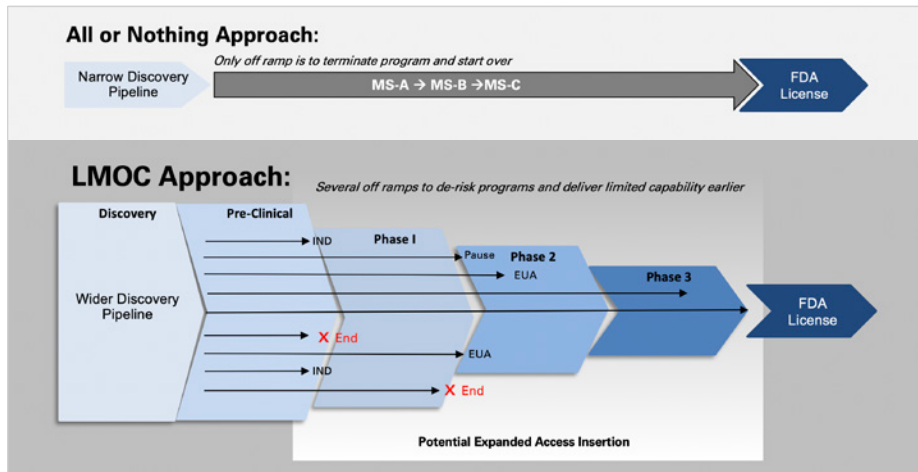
All or Nothing Approach:

Only off ramp is to terminate program and start over

Narrow Discovery Pipeline

MS-A → MS-B →MS-C

FDA License

LMOC Approach:

Several off ramps to de-risk programs and deliver limited capability earlier

Discovery

Pre-Clinical

Phase I

Phase 2

Phase 3

IND

Pause

EUA

Wider Discovery Pipeline

FDA License

X End

EUA

IND

X End

Potential Expanded Access Insertion